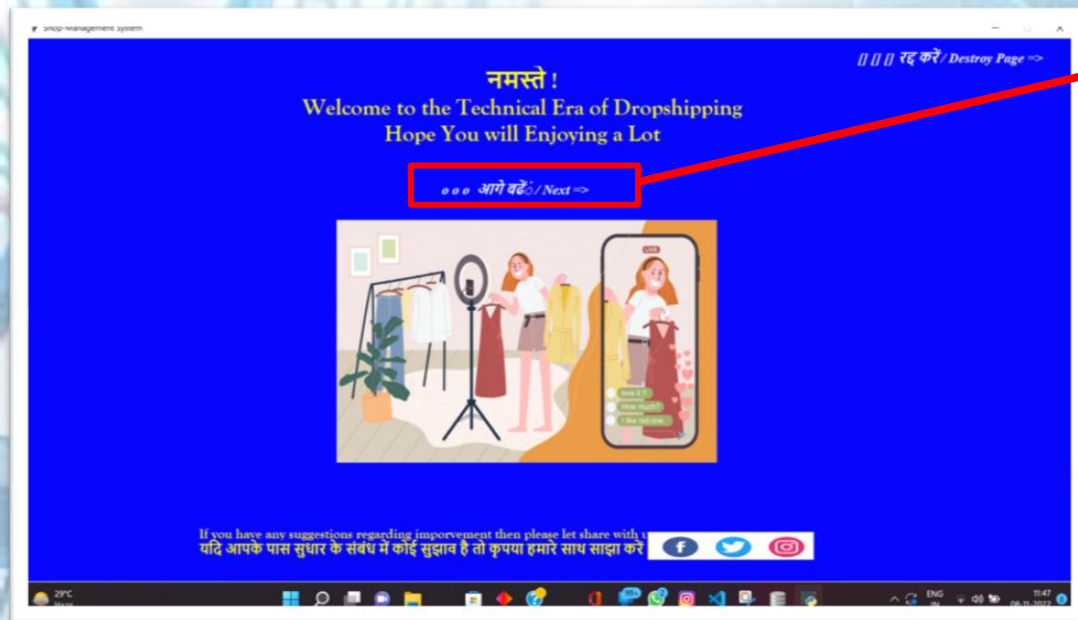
Shop-Management System

[] [] [] रद्द करें / Destroy Page =>

नमस्ते !
Welcome to the Technical Era of Dropshipping
Hope You will Enjoying a Lot

o o o आगे बढ़ें / Next =>

LIVE
love it !!
How much?
I like red one

If you have any suggestions regarding imporvement then please let share with u
यदि आपके पास सुधार के संबंध में कोई सुझाव है तो कृपया हमारे साथ साझा करें

29°C
Haze

ENG IN
11:47
08-11-2022